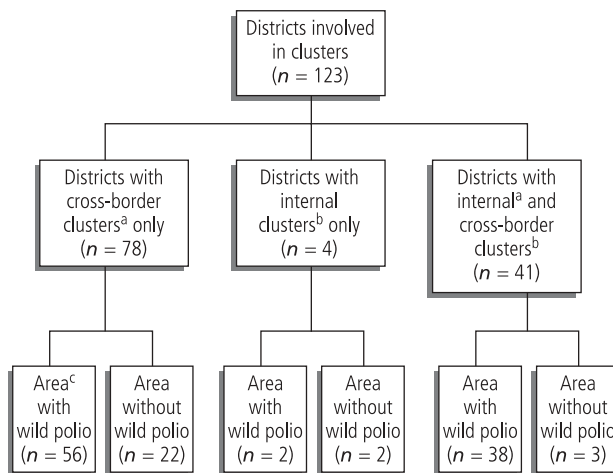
Districts involved in clusters ($n$ = 123)

Districts with cross-border clusters$^{a}$ only ($n$ = 78)

Districts with internal clusters$^{b}$ only ($n$ = 4)

Districts with internal$^{a}$ and cross-border clusters$^{b}$ ($n$ = 41)

Area$^{c}$ with wild polio ($n$ = 56)

Area without wild polio ($n$ = 22)

Area with wild polio ($n$ = 2)

Area without wild polio ($n$ = 2)

Area with wild polio ($n$ = 38)

Area without wild polio ($n$ = 3)